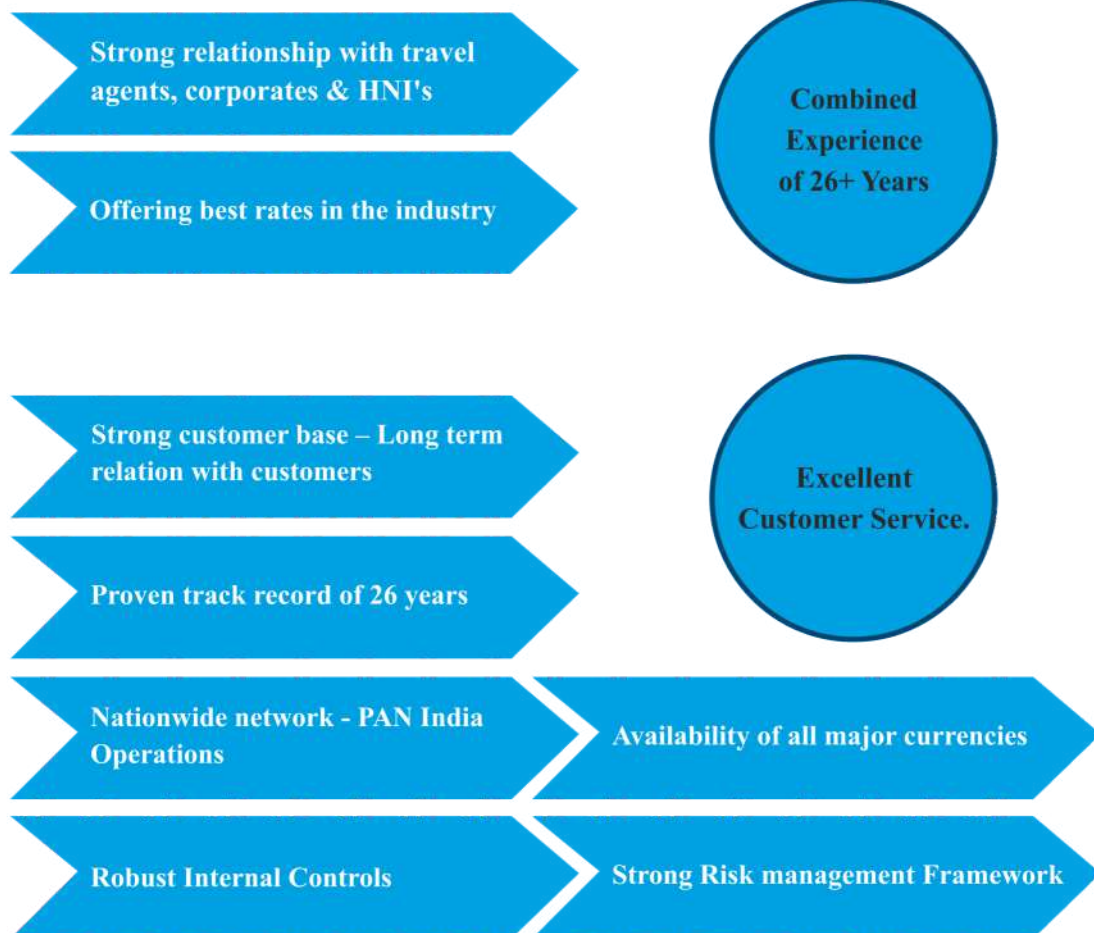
Strong relationship with travel agents, corporates & HNI's

Offering best rates in the industry

Combined Experience of 26+ Years

Strong customer base – Long term relation with customers

Proven track record of 26 years

Excellent Customer Service.

Nationwide network - PAN India Operations

Availability of all major currencies

Robust Internal Controls

Strong Risk management Framework